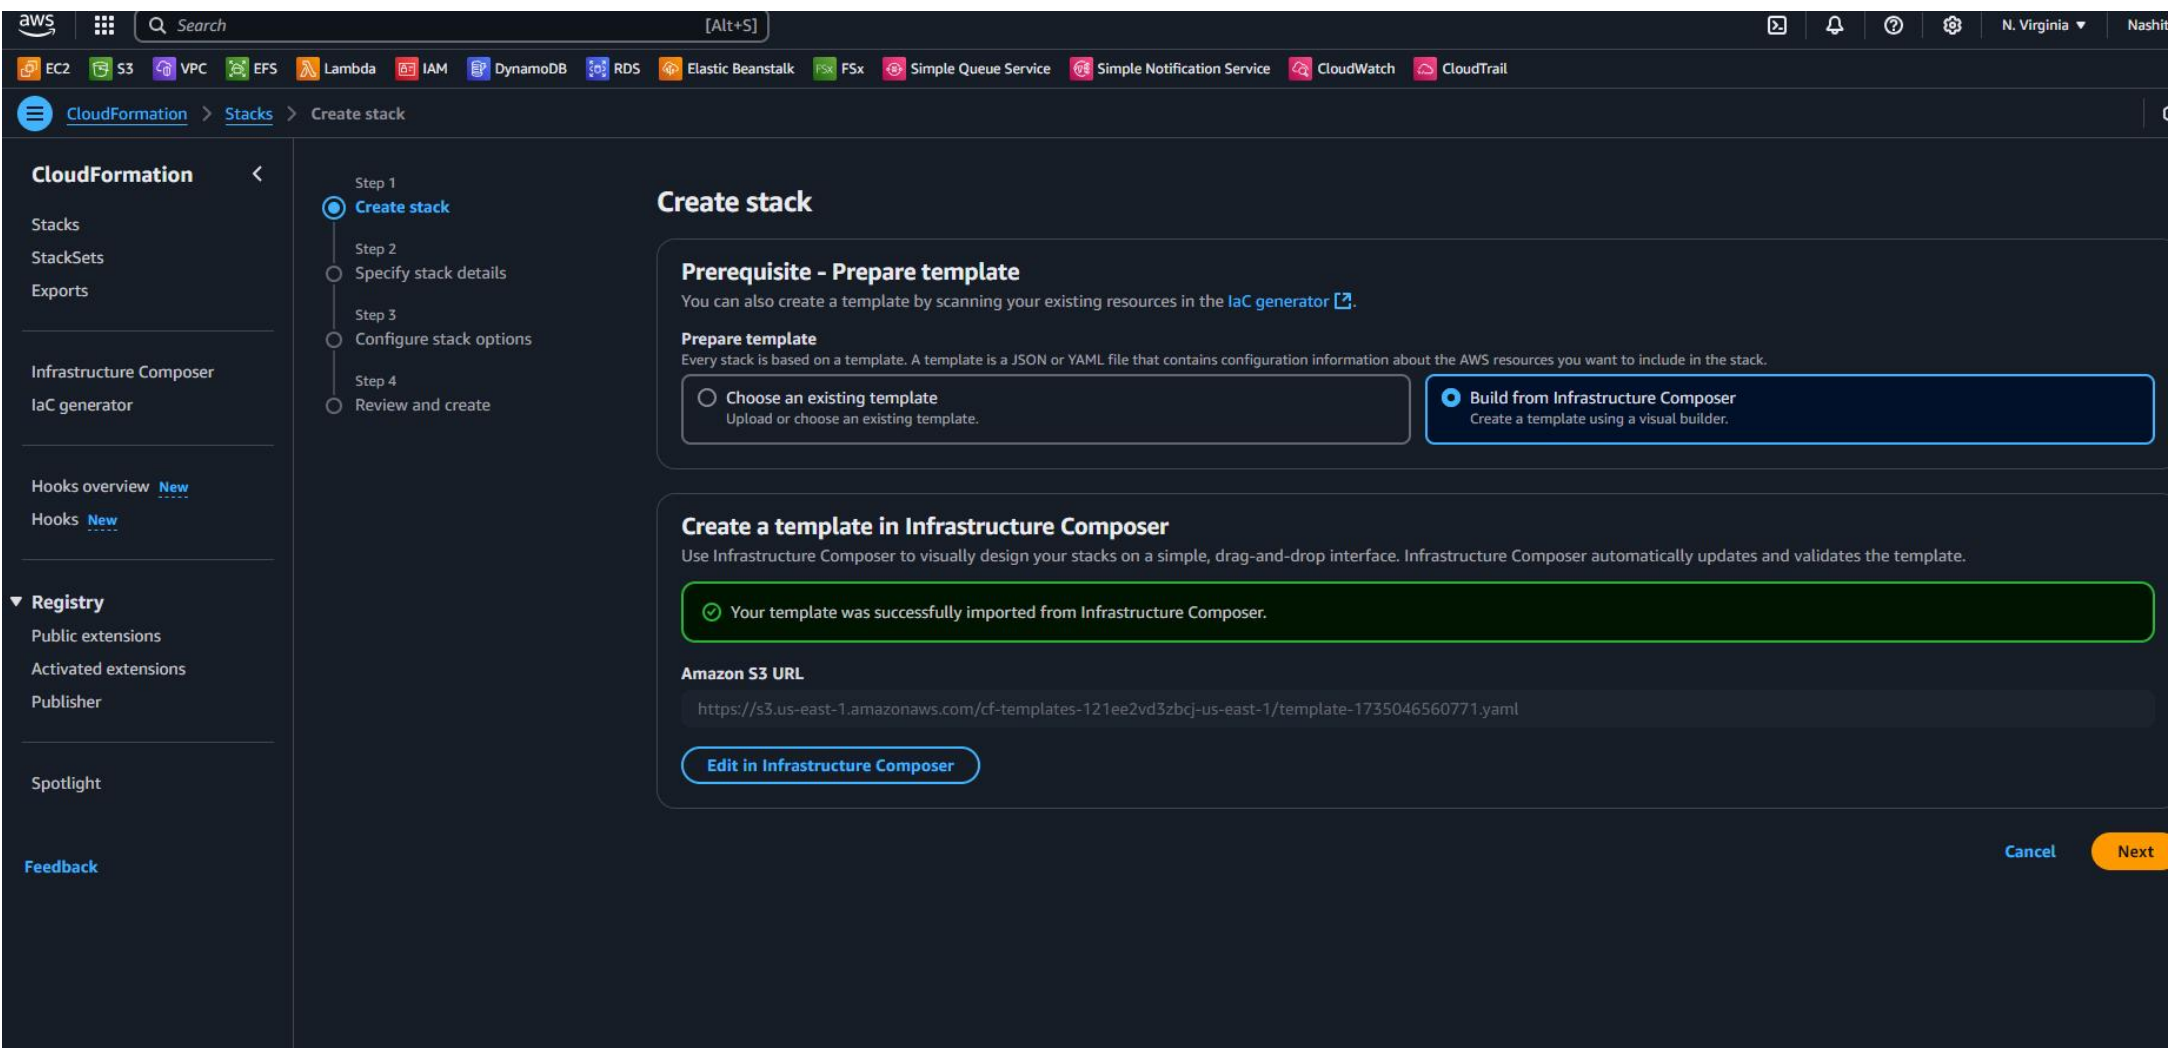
aws Search [Alt+S] N. Virginia ▼ Nashit

EC2 S3 VPC EFS Lambda IAM DynamoDB RDS Elastic Beanstalk FSx Simple Queue Service Simple Notification Service CloudWatch CloudTrail

CloudFormation > Stacks > Create stack

CloudFormation

Stacks
StackSets
Exports

Infrastructure Composer
IaC generator

Hooks overview New
Hooks New

Registry
Public extensions
Activated extensions
Publisher

Spotlight

Feedback

Step 1
Create stack

Step 2
Specify stack details

Step 3
Configure stack options

Step 4
Review and create

Create stack

Prerequisite - Prepare template
You can also create a template by scanning your existing resources in the IaC generator.

Prepare template
Every stack is based on a template. A template is a JSON or YAML file that contains configuration information about the AWS resources you want to include in the stack.

Choose an existing template
Upload or choose an existing template.

Build from Infrastructure Composer
Create a template using a visual builder.

Create a template in Infrastructure Composer
Use Infrastructure Composer to visually design your stacks on a simple, drag-and-drop interface. Infrastructure Composer automatically updates and validates the template.

Your template was successfully imported from Infrastructure Composer.

Amazon S3 URL
https://s3.us-east-1.amazonaws.com/cf-templates-121ee2vd3zbcj-us-east-1/template-1735046560771.yaml

Edit in Infrastructure Composer

Cancel Next